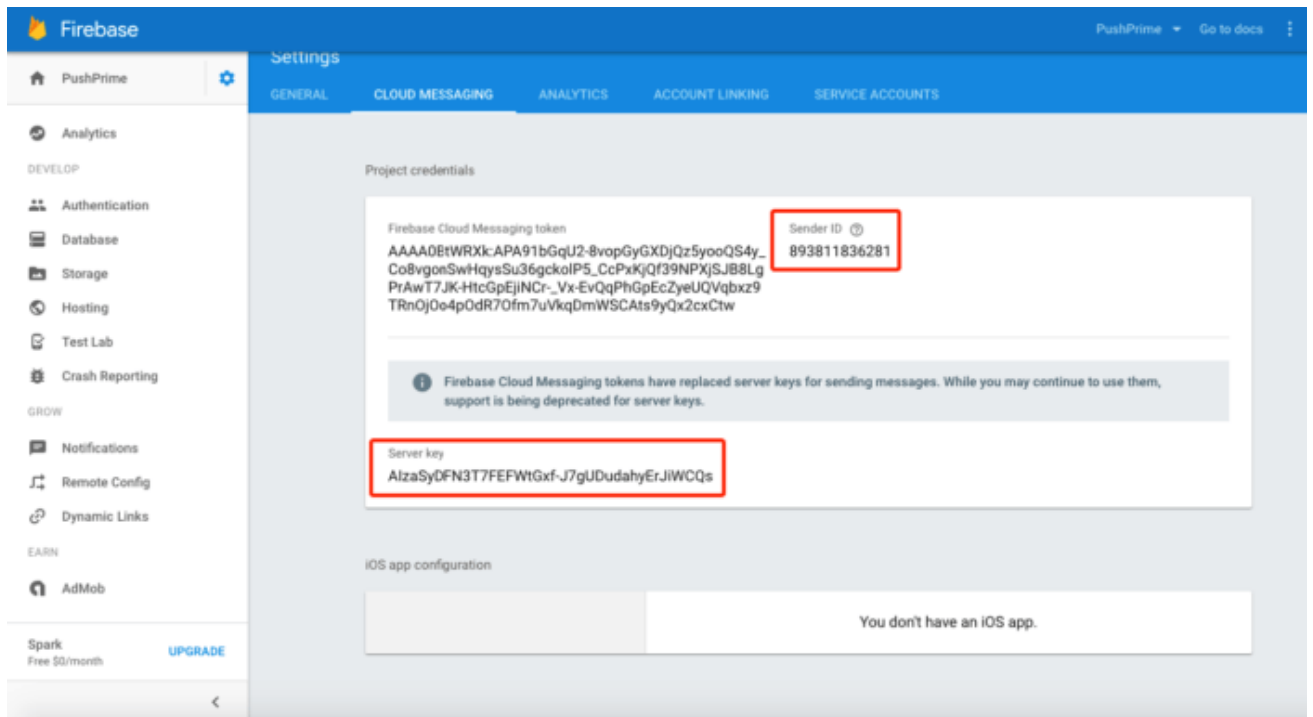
Firebase

PushPrime Go to docs

PushPrime

Analytics

DEVELOP

Authentication

Database

Storage

Hosting

Test Lab

Crash Reporting

GROW

Notifications

Remote Config

Dynamic Links

EARN

AdMob

Spark
Free $0/month

UPGRADE

Settings

GENERAL CLOUD MESSAGING ANALYTICS ACCOUNT LINKING SERVICE ACCOUNTS

Project credentials

Firebase Cloud Messaging token
AAAA0BtWRXk:APA91bGqU2-8vopGyGXDjQz5yooQS4y_Co8vgonSwHqysSu36gckolP5_CcPxKjQf39NPXjSJB8LgPrAwT7JK-HtcGpEjiNCr-_Vx-EvQqPhGpEcZyeUQVqbxz9TRnOjOo4pOdR7Ofm7uVkqDmWSCAts9yQx2cxCtw

Sender ID
893811836281

Firebase Cloud Messaging tokens have replaced server keys for sending messages. While you may continue to use them, support is being deprecated for server keys.

Server key
AIzaSyDFN3T7FEFWtGxf-J7gUDudahyErJiWCQs

iOS app configuration

You don't have an iOS app.